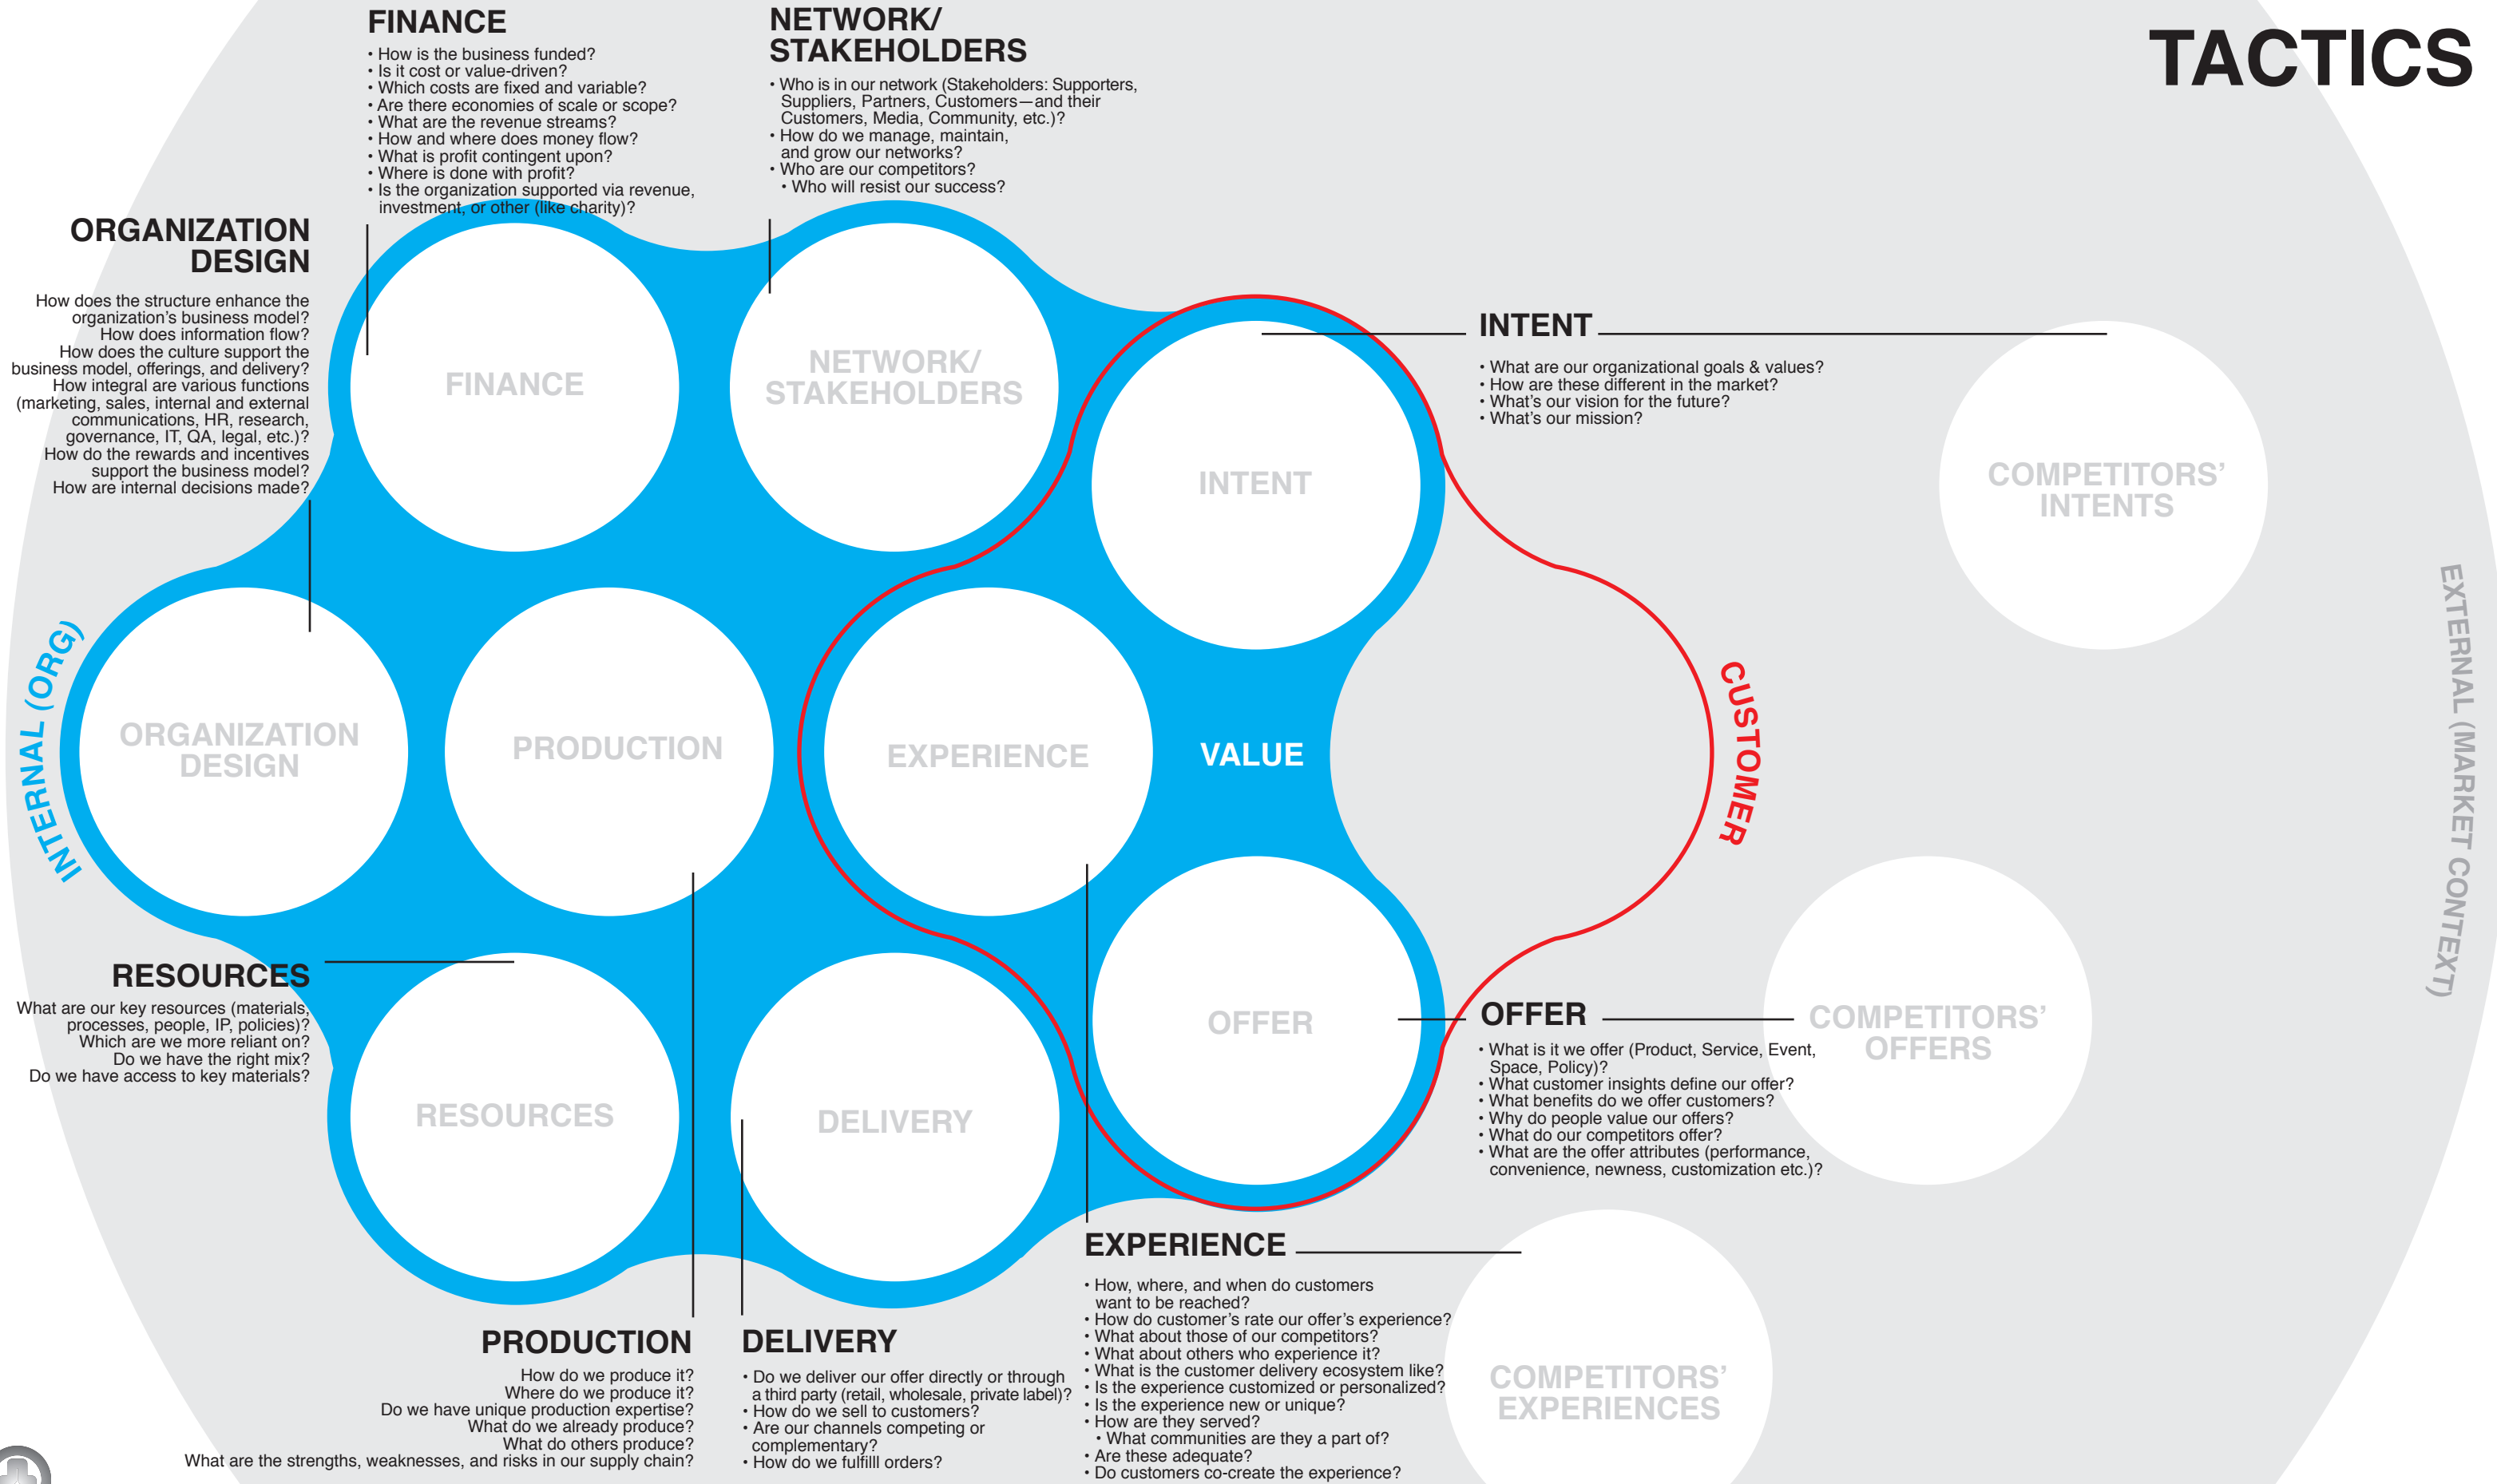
FINANCE
• How is the business funded?
• Is it cost or value-driven?
• Which costs are fixed and variable?
• Are there economies of scale or scope?
• What are the revenue streams?
• How and where does money flow?
• What is profit contingent upon?
• Where is done with profit?
• Is the organization supported via revenue, investment, or other (like charity)?

NETWORK/ STAKEHOLDERS
• Who is in our network (Stakeholders: Supporters, Suppliers, Partners, Customers—and their Customers, Media, Community, etc.)?
• How do we manage, maintain, and grow our networks?
• Who are our competitors?
• Who will resist our success?

TACTICS

ORGANIZATION DESIGN
How does the structure enhance the organization's business model?
How does information flow?
How does the culture support the business model, offerings, and delivery?
How integral are various functions (marketing, sales, internal and external communications, HR, research, governance, IT, QA, legal, etc.)?
How do the rewards and incentives support the business model?
How are internal decisions made?

FINANCE

NETWORK/ STAKEHOLDERS

INTENT
• What are our organizational goals & values?
• How are these different in the market?
• What's our vision for the future?
• What's our mission?

INTENT

COMPETITORS' INTENTS

INTERNAL (ORG)

ORGANIZATION DESIGN

PRODUCTION

EXPERIENCE

VALUE

CUSTOMER

EXTERNAL (MARKET CONTEXT)

RESOURCES
What are our key resources (materials, processes, people, IP, policies)?
Which are we more reliant on?
Do we have the right mix?
Do we have access to key materials?

OFFER

OFFER
• What is it we offer (Product, Service, Event, Space, Policy)?
• What customer insights define our offer?
• What benefits do we offer customers?
• Why do people value our offers?
• What do our competitors offer?
• What are the offer attributes (performance, convenience, newness, customization etc.)?

COMPETITORS' OFFERS

RESOURCES

DELIVERY

EXPERIENCE
• How, where, and when do customers want to be reached?
• How do customer's rate our offer's experience?
• What about those of our competitors?
• What about others who experience it?
• What is the customer delivery ecosystem like?
• Is the experience customized or personalized?
• Is the experience new or unique?
• How are they served?
• What communities are they a part of?
• Are these adequate?
• Do customers co-create the experience?

COMPETITORS' EXPERIENCES

PRODUCTION
How do we produce it?
Where do we produce it?
Do we have unique production expertise?
What do we already produce?
What do others produce?
What are the strengths, weaknesses, and risks in our supply chain?

DELIVERY
• Do we deliver our offer directly or through a third party (retail, wholesale, private label)?
• How do we sell to customers?
• Are our channels competing or complementary?
• How do we fulfill orders?